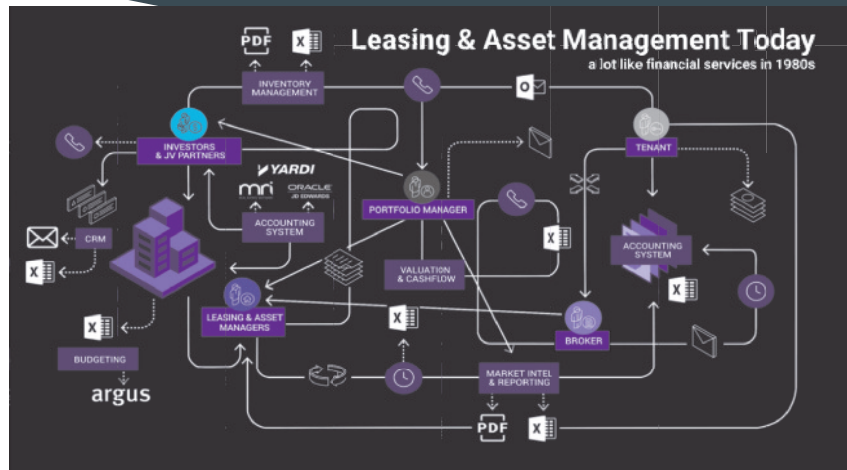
Leasing & Asset Management Today

a lot like financial services in 1980s

PDF

INVENTORY MANAGEMENT

INVESTORS & JV PARTNERS

YARDI

mri

ORACLE JD EDWARDS

ACCOUNTING SYSTEM

PORTFOLIO MANAGER

TENANT

CRM

VALUATION & CASHFLOW

ACCOUNTING SYSTEM

LEASING & ASSET MANAGERS

BROKER

BUDGETING

argus

MARKET INTEL & REPORTING

PDF